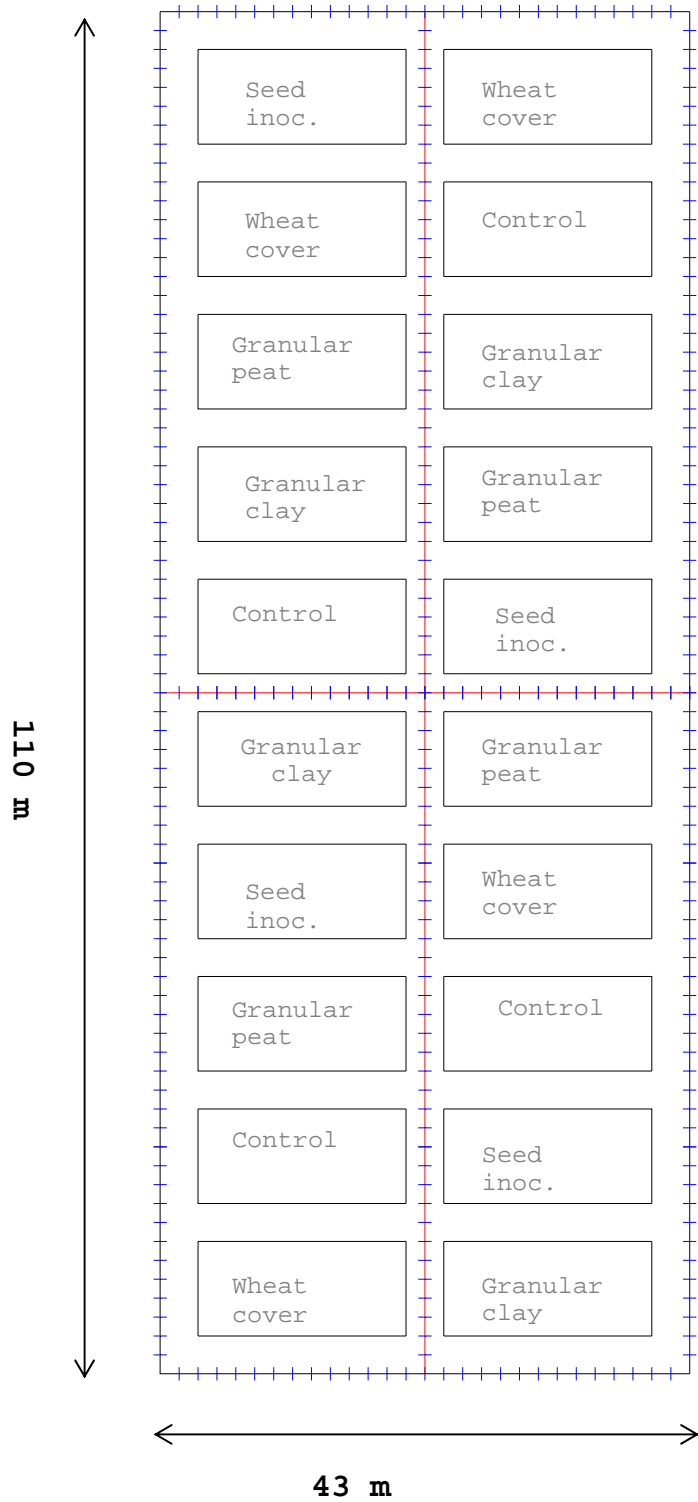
110 m

Seed inoc.

Wheat cover

Wheat cover

Control

Granular peat

Granular clay

Granular clay

Granular peat

Control

Seed inoc.

Granular clay

Granular peat

Seed inoc.

Wheat cover

Granular peat

Control

Control

Seed inoc.

Wheat cover

Granular clay

43 m